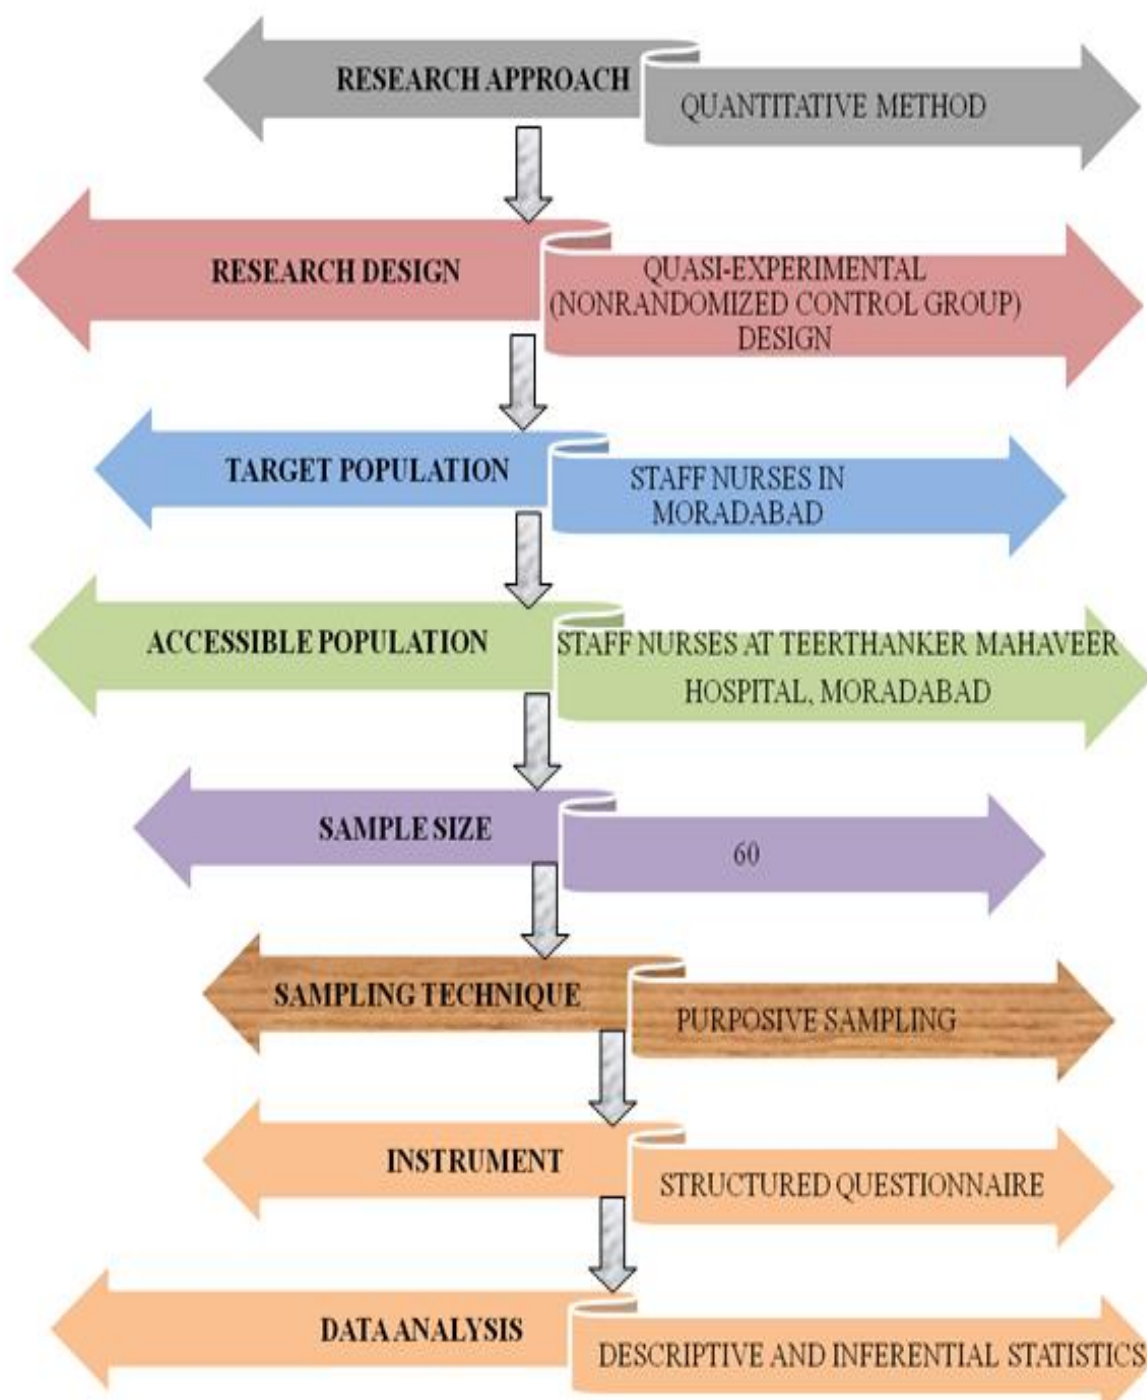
RESEARCH APPROACH
QUANTITATIVE METHOD

RESEARCH DESIGN
QUASI-EXPERIMENTAL (NONRANDOMIZED CONTROL GROUP) DESIGN

TARGET POPULATION
STAFF NURSES IN MORADABAD

ACCESSIBLE POPULATION
STAFF NURSES AT TEERTHANKER MAHAVEER HOSPITAL, MORADABAD

SAMPLE SIZE
60

SAMPLING TECHNIQUE
PURPOSIVE SAMPLING

INSTRUMENT
STRUCTURED QUESTIONNAIRE

DATA ANALYSIS
DESCRIPTIVE AND INFERENTIAL STATISTICS